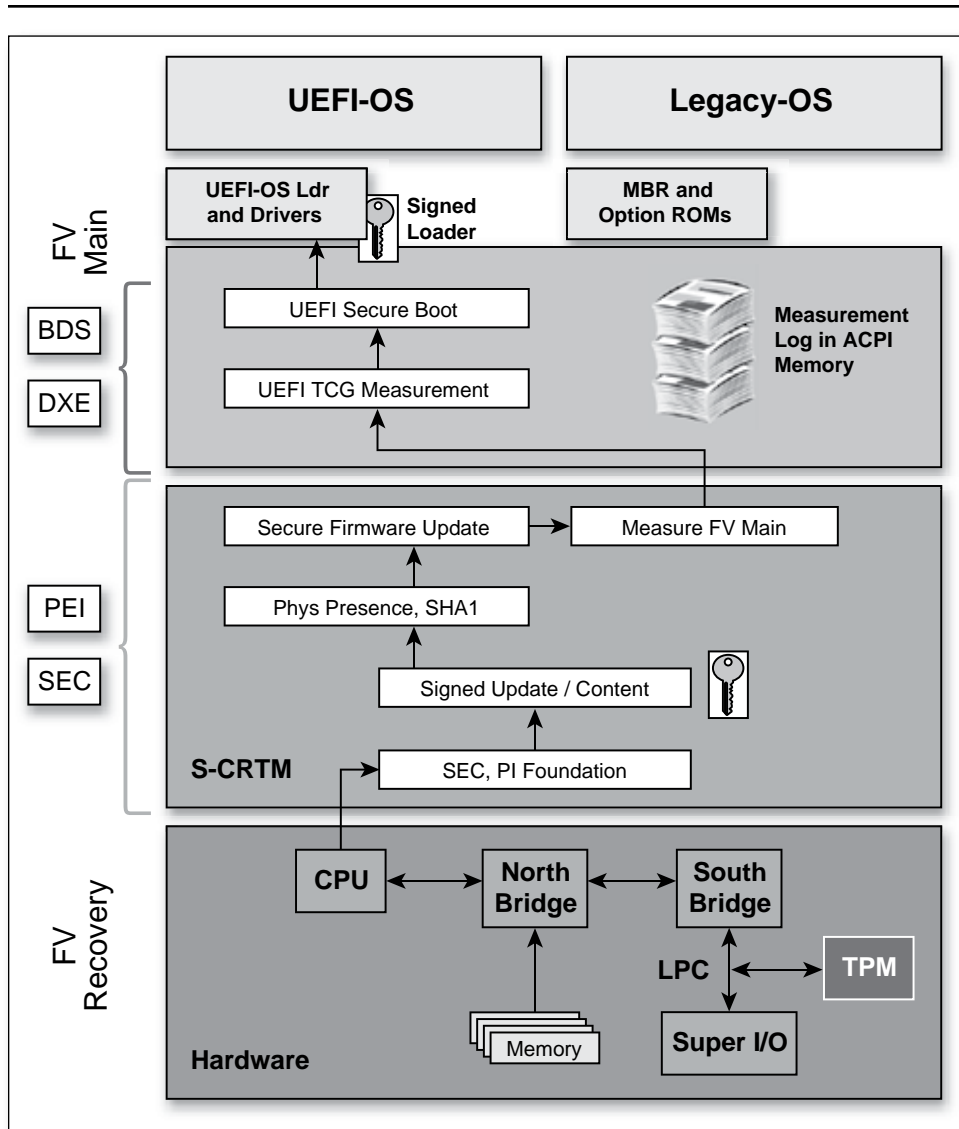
UEFI-OS

Legacy-OS

FV Main

UEFI-OS Ldr and Drivers

Signed Loader

MBR and Option ROMs

BDS

DXE

UEFI Secure Boot

UEFI TCG Measurement

Measurement Log in ACPI Memory

Secure Firmware Update

Measure FV Main

PEI

SEC

Phys Presence, SHA1

Signed Update / Content

S-CRTM

SEC, PI Foundation

FV Recovery

CPU

North Bridge

South Bridge

LPC

TPM

Memory

Super I/O

Hardware